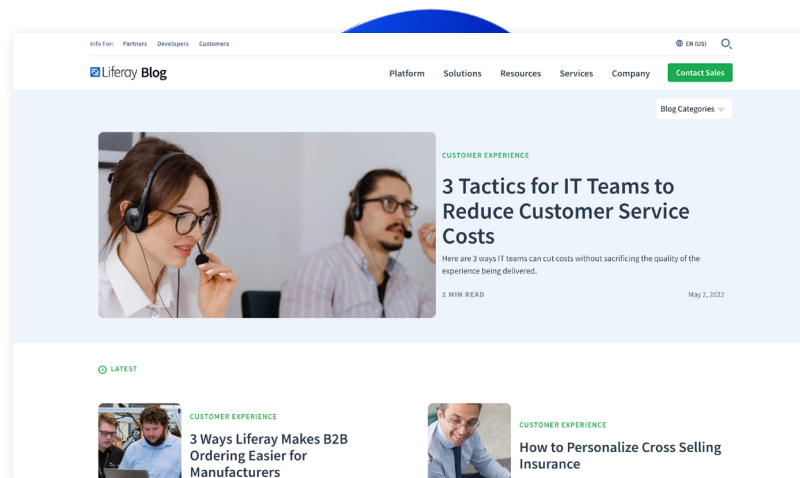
Info For: Partners Developers Customers

EN (US)

Liferay Blog

Platform Solutions Resources Services Company Contact Sales

Blog Categories

CUSTOMER EXPERIENCE

3 Tactics for IT Teams to Reduce Customer Service Costs

Here are 3 ways IT teams can cut costs without sacrificing the quality of the experience being delivered.

2 MIN READ

May 2, 2022

LATEST

CUSTOMER EXPERIENCE

3 Ways Liferay Makes B2B Ordering Easier for Manufacturers

CUSTOMER EXPERIENCE

How to Personalize Cross Selling Insurance